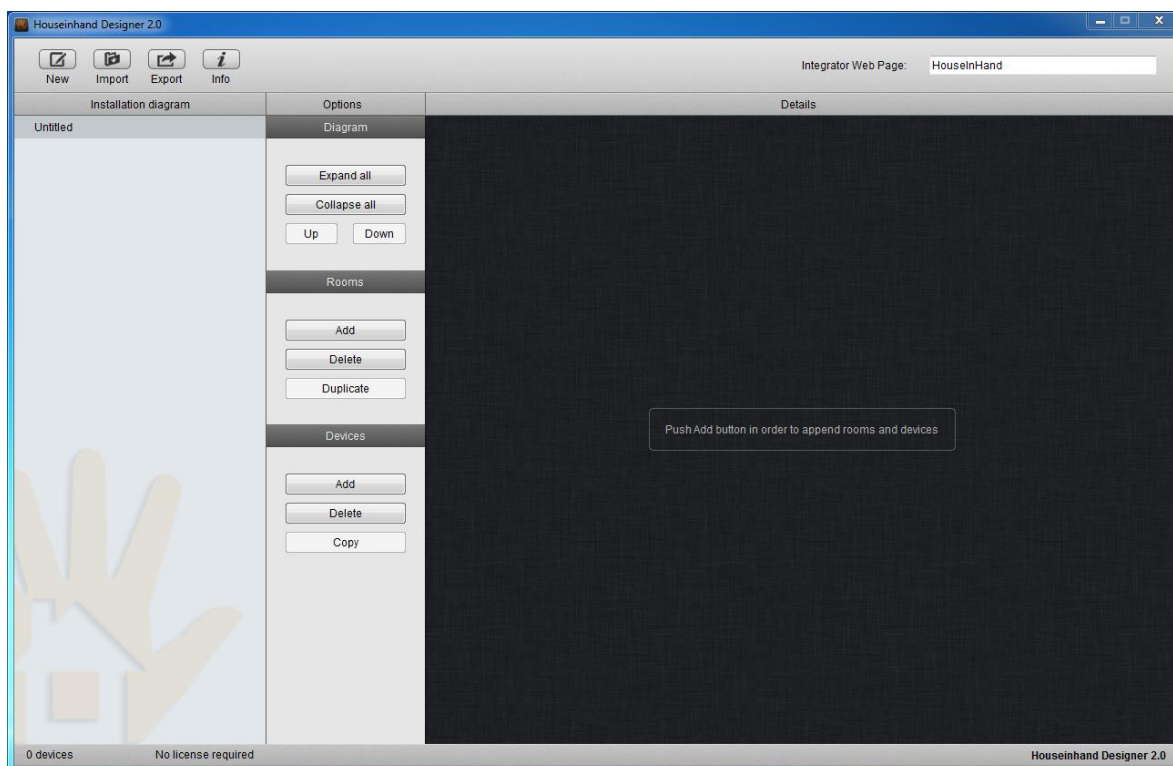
Houseinhand Designer 2.0

New Import Export Info

Integrator Web Page: HouseInHand

Installation diagram

Untitled

Options

Diagram

Expand all

Collapse all

Up Down

Rooms

Add

Delete

Duplicate

Devices

Add

Delete

Copy

Details

Push Add button in order to append rooms and devices

0 devices No license required

Houseinhand Designer 2.0